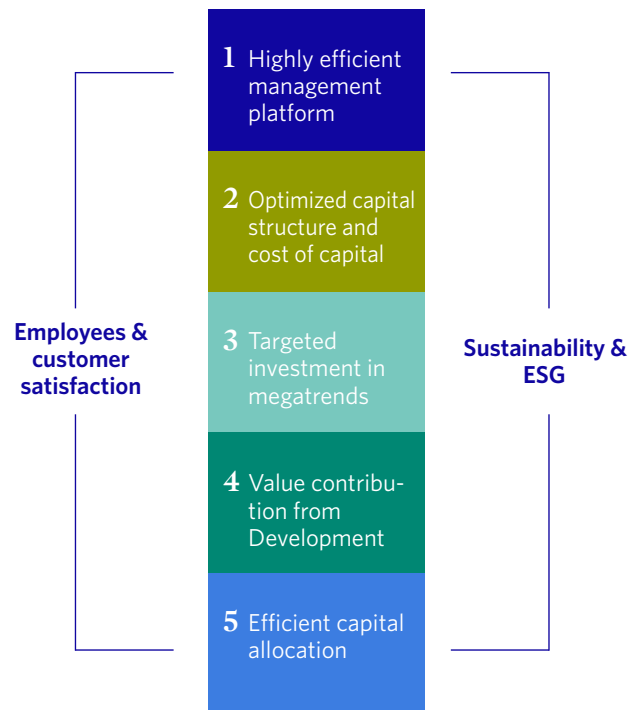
Employees & customer satisfaction

1 Highly efficient management platform

2 Optimized capital structure and cost of capital

3 Targeted investment in megatrends

4 Value contribution from Development

5 Efficient capital allocation

Sustainability & ESG